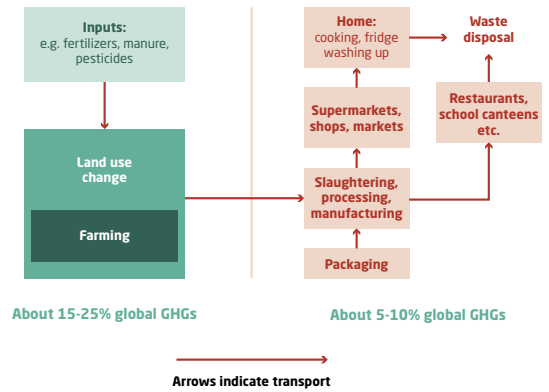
Inputs:
e.g. fertilizers, manure, pesticides

Land use change

Farming

Home:
cooking, fridge washing up

Waste disposal

Supermarkets, shops, markets

Restaurants, school canteens etc.

Slaughtering, processing, manufacturing

Packaging

About 15-25% global GHGs

About 5-10% global GHGs

Arrows indicate transport